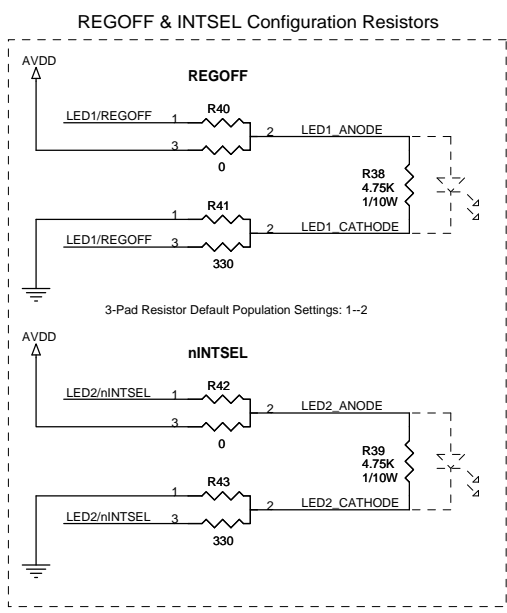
REGOFF & INTSEL Configuration Resistors

AVDD

REGOFF

LED1/REGOFF 1

R40

2 LED1_ANODE

3

0

R38
4.75K
1/10W

R41

1

LED1/REGOFF 3

2 LED1_CATHODE

330

3-Pad Resistor Default Population Settings: 1--2

AVDD

nINTSEL

LED2/nINTSEL 1

R42

2 LED2_ANODE

3

0

R39
4.75K
1/10W

R43

1

LED2/nINTSEL 3

2 LED2_CATHODE

330